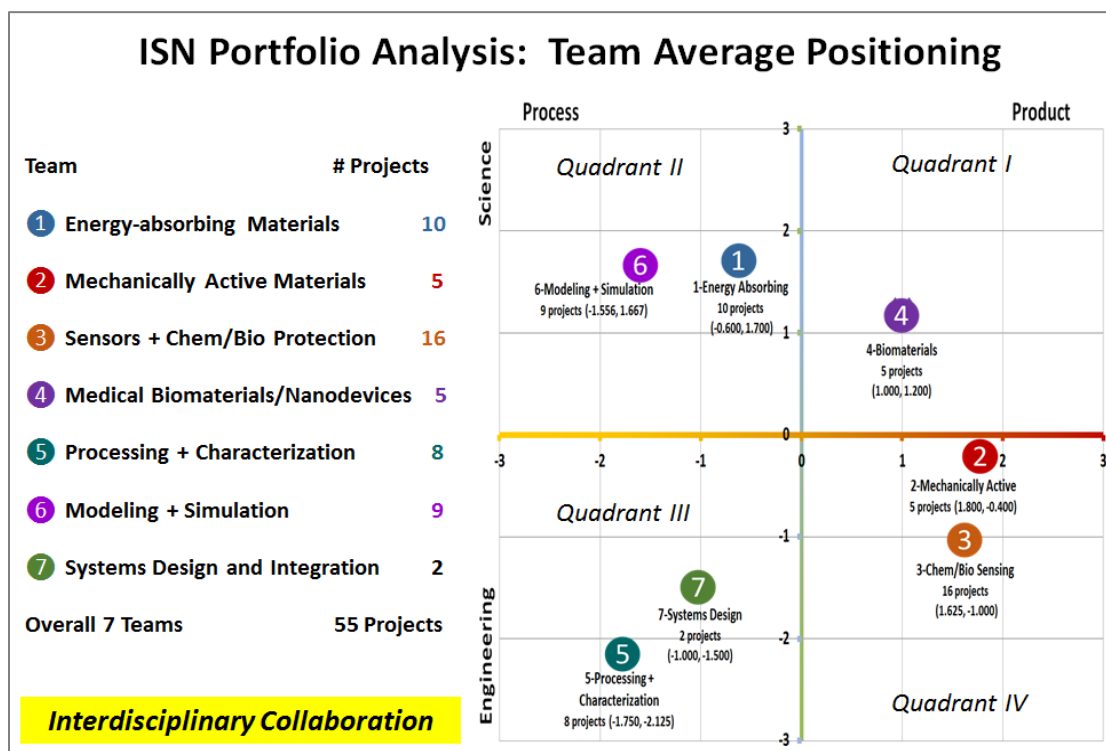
ISN Portfolio Analysis: Team Average Positioning

| Team | # Projects |
|---|---|
| 1 Energy-absorbing Materials | 10 |
| 2 Mechanically Active Materials | 5 |
| 3 Sensors + Chem/Bio Protection | 16 |
| 4 Medical Biomaterials/Nanodevices | 5 |
| 5 Processing + Characterization | 8 |
| 6 Modeling + Simulation | 9 |
| 7 Systems Design and Integration | 2 |
| Overall 7 Teams | 55 Projects |

Interdisciplinary Collaboration

Process
Product
Science
Engineering
Quadrant II
Quadrant I
Quadrant III
Quadrant IV

3
2
1
0
-1
-2
-3
-3
-2
-1
0
1
2
3

6
6-Modeling + Simulation
9 projects (-1.556, 1.667)

1
1-Energy Absorbing
10 projects
(-0.600, 1.700)

4
4-Biomaterials
5 projects
(1.000, 1.200)

2
2-Mechanically Active
5 projects (1.800, -0.400)

3
3-Chem/Bio Sensing
16 projects
(1.625, -1.000)

7
7-Systems Design
2 projects
(-1.000, -1.500)

5
5-Processing + Characterization
8 projects (-1.750, -2.125)